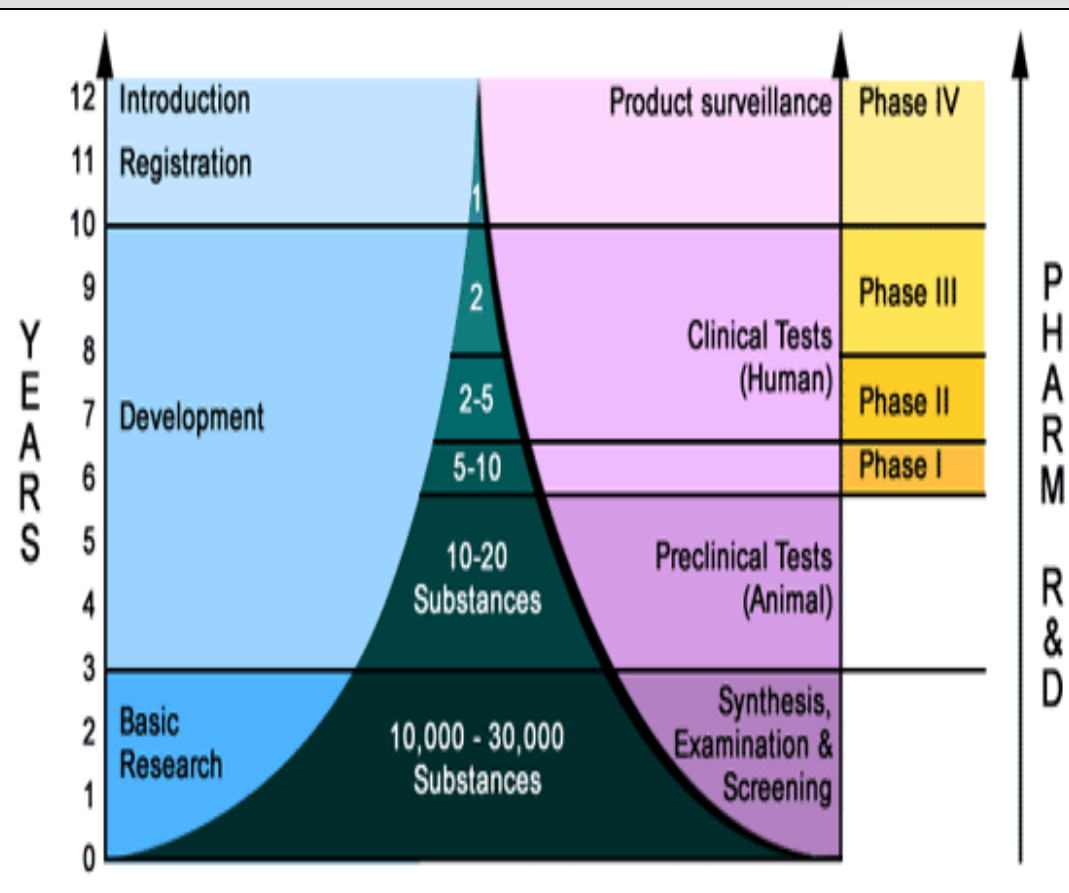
YEARS

12
11
10
9
8
7
6
5
4
3
2
1
0

Introduction

Registration

Development

Basic Research

1

2

2-5

5-10

10-20 Substances

10,000 - 30,000 Substances

Product surveillance

Clinical Tests (Human)

Preclinical Tests (Animal)

Synthesis, Examination & Screening

Phase IV

Phase III

Phase II

Phase I

PHARM R&D